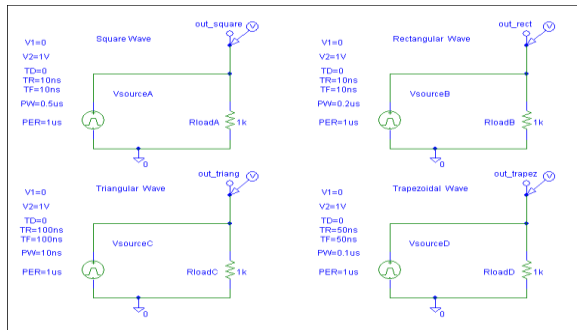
out_square
V

V1=0
Square Wave
V2=1V
TD=0
TR=10ns
TF=10ns
PW=0.5us
VsourceA
RloadA
1k
PER=1us
0

out_rect
V

V1=0
Rectangular Wave
V2=1V
TD=0
TR=10ns
TF=10ns
PW=0.2us
VsourceB
RloadB
1k
PER=1us
0

out_triang
V

V1=0
Triangular Wave
V2=1V
TD=0
TR=100ns
TF=100ns
PW=0.0us
VsourceC
RloadC
1k
PER=1us
0

out_trapez
V

V1=0
Trapezoidal Wave
V2=1V
TD=0
TR=50ns
TF=50ns
PW=0.1us
VsourceD
RloadD
1k
PER=1us
0